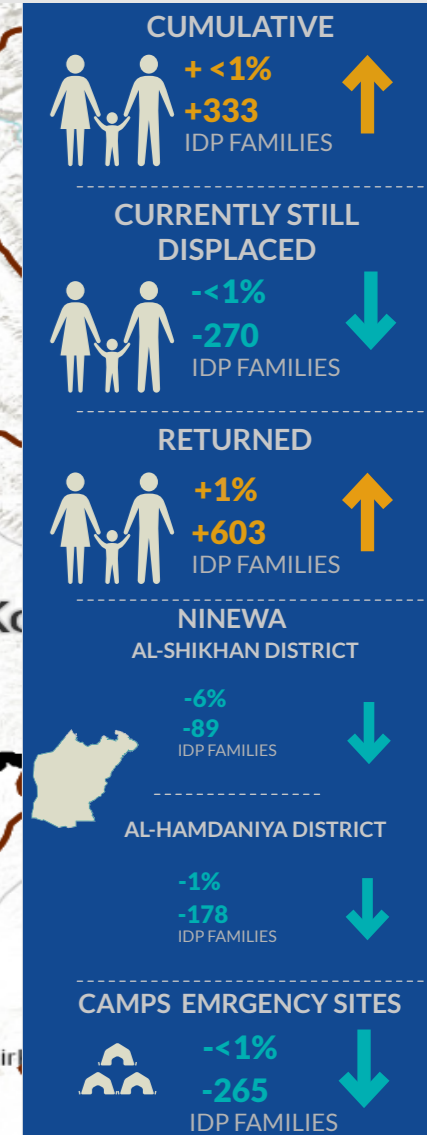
CUMULATIVE
+ <1%
+333
IDP FAMILIES

CURRENTLY STILL DISPLACED
-<1%
-270
IDP FAMILIES

RETURNED
+1%
+603
IDP FAMILIES

NINEWA
AL-SHIKHAN DISTRICT
-6%
-89
IDP FAMILIES

AL-HAMDANIYA DISTRICT
-1%
-178
IDP FAMILIES

CAMPS EMRGENCY SITES
-<1%
-265
IDP FAMILIES

Ko
ir